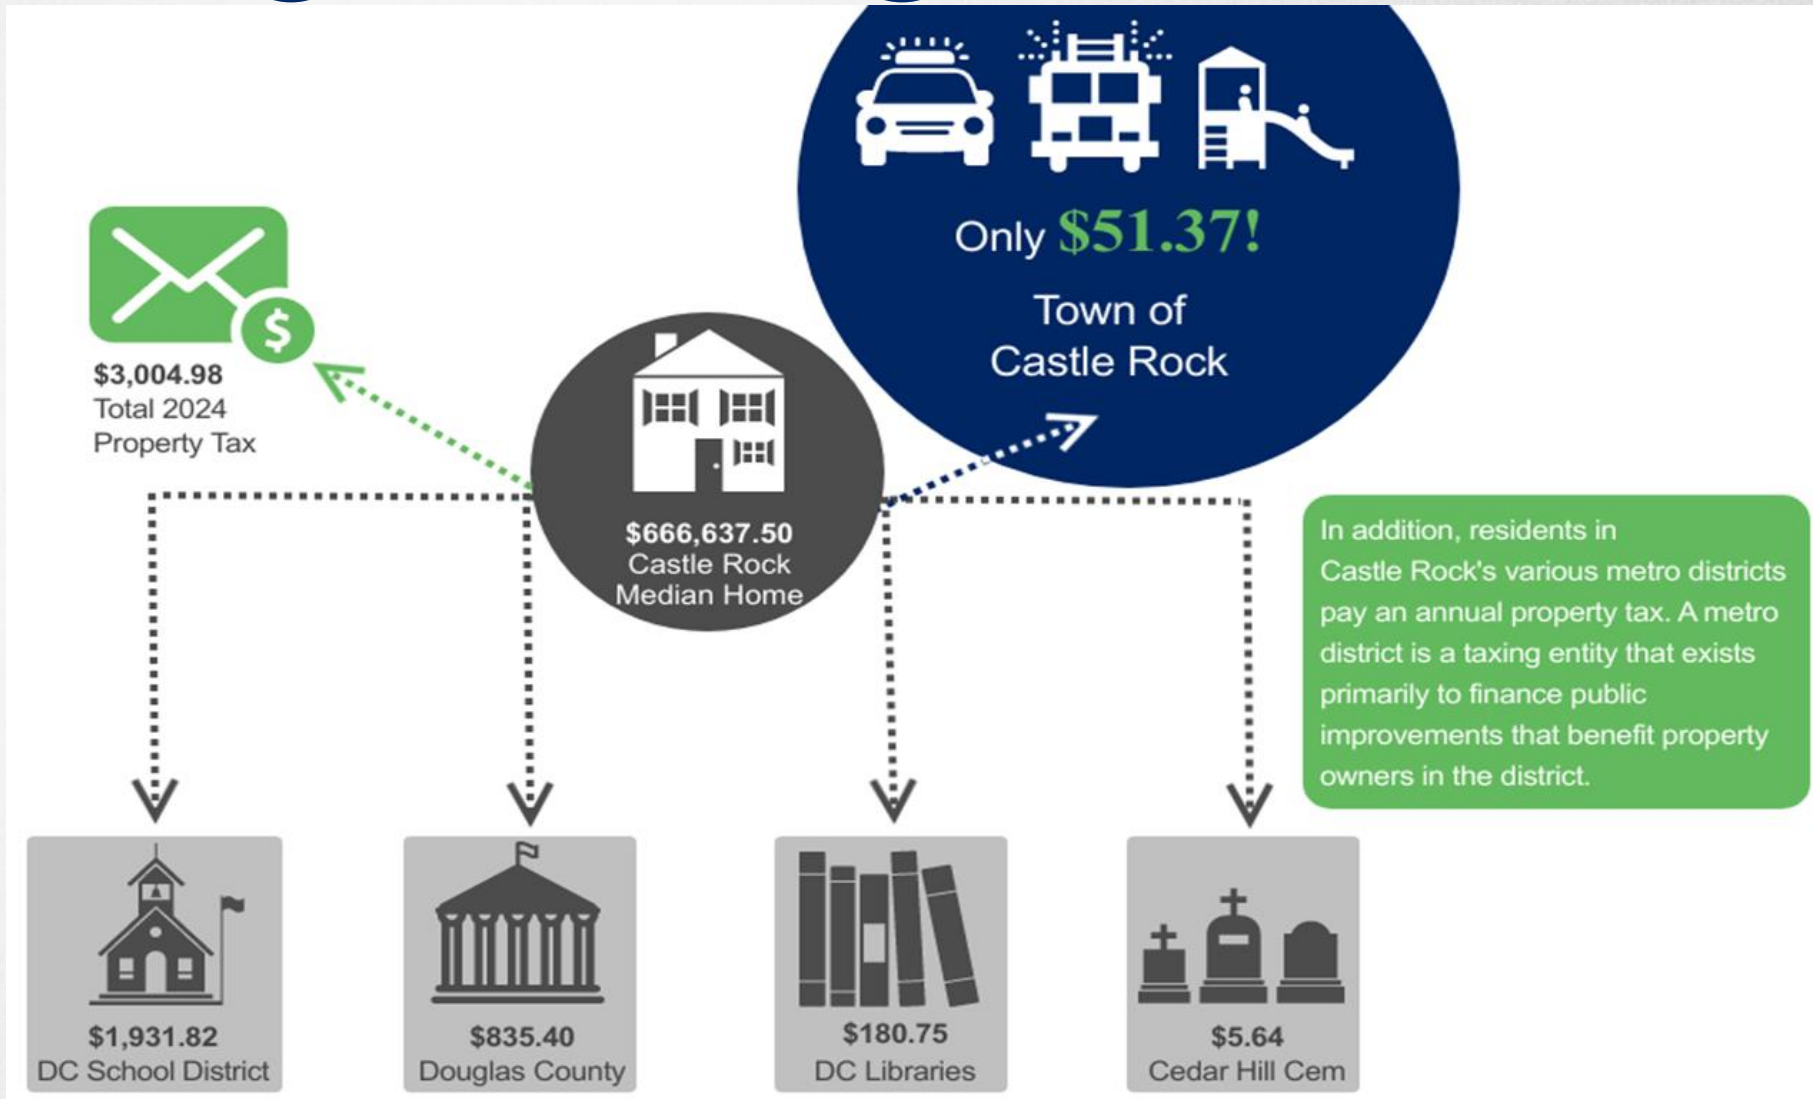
Only $51.37!

Town of Castle Rock

$3,004.98
Total 2024
Property Tax

$666,637.50
Castle Rock
Median Home

In addition, residents in Castle Rock's various metro districts pay an annual property tax. A metro district is a taxing entity that exists primarily to finance public improvements that benefit property owners in the district.

$1,931.82
DC School District

$835.40
Douglas County

$180.75
DC Libraries

$5.64
Cedar Hill Cem